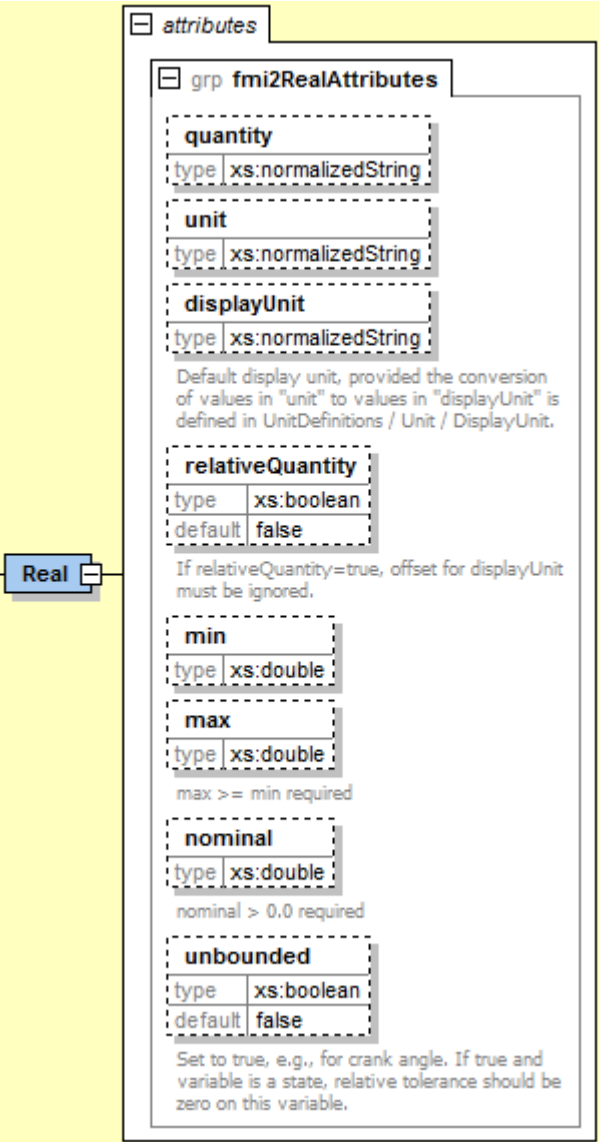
attributes

grp fmi2RealAttributes

quantity
type xs:normalizedString

unit
type xs:normalizedString

displayUnit
type xs:normalizedString

Default display unit, provided the conversion of values in "unit" to values in "displayUnit" is defined in UnitDefinitions / Unit / DisplayUnit.

relativeQuantity
type xs:boolean
default false

If relativeQuantity=true, offset for displayUnit must be ignored.

Real

min
type xs:double

max
type xs:double

max >= min required

nominal
type xs:double

nominal > 0.0 required

unbounded
type xs:boolean
default false

Set to true, e.g., for crank angle. If true and variable is a state, relative tolerance should be zero on this variable.